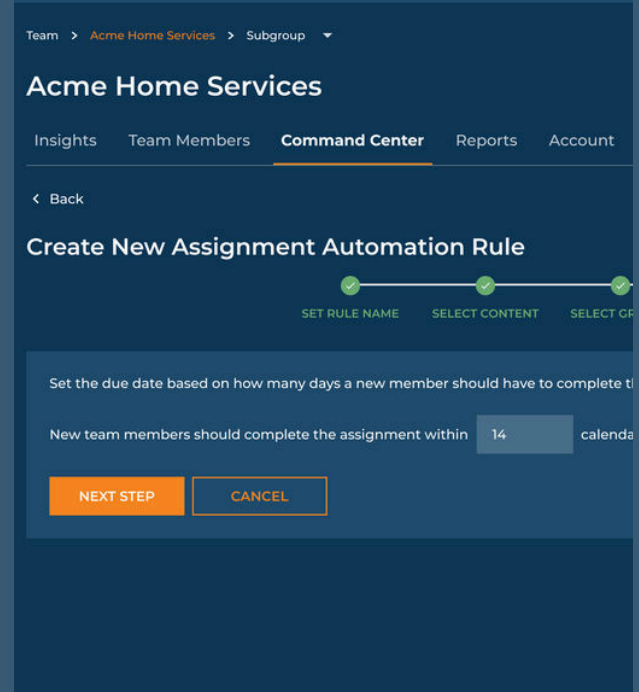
Team > Acme Home Services > Subgroup

Acme Home Services

Insights Team Members Command Center Reports Account

< Back

Create New Assignment Automation Rule

SET RULE NAME SELECT CONTENT SELECT GR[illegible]

Set the due date based on how many days a new member should have to complete t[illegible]

New team members should complete the assignment within 14 calenda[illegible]

NEXT STEP CANCEL